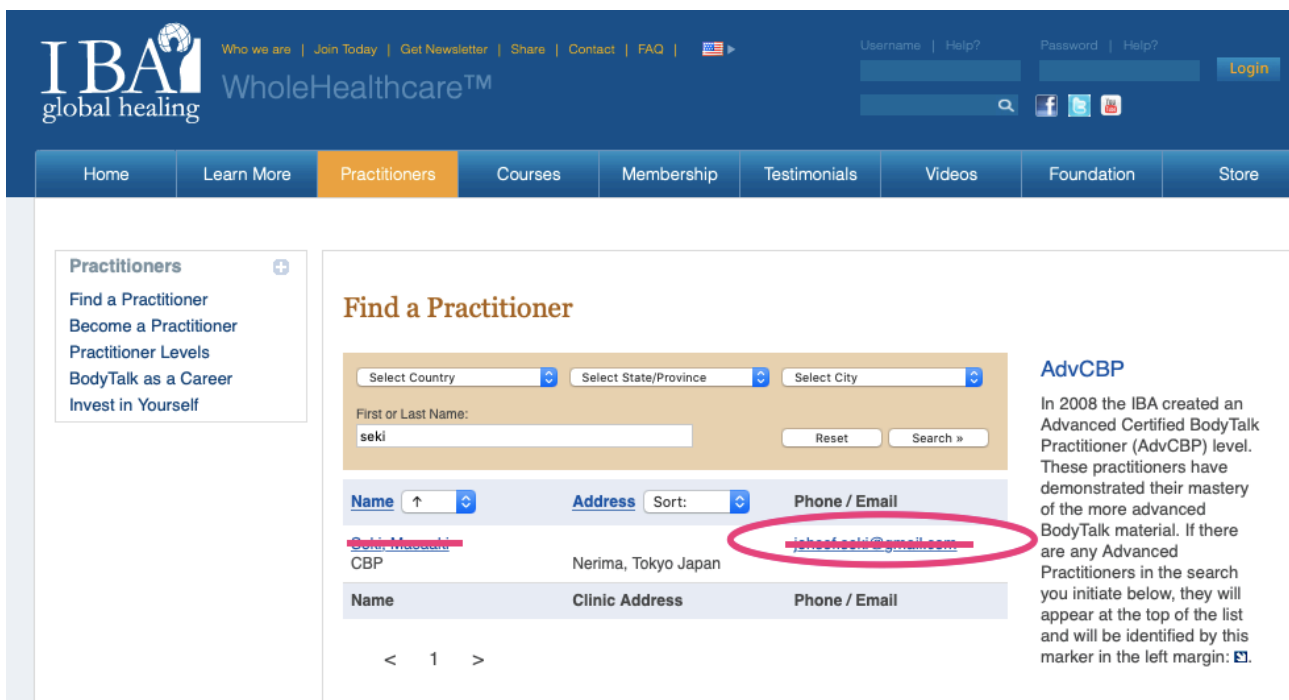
IBA global healing

Who we are | Join Today | Get Newsletter | Share | Contact | FAQ |

WholeHealthcare™

Username | Help?
Password | Help?
Login

Home | Learn More | Practitioners | Courses | Membership | Testimonials | Videos | Foundation | Store

Practitioners
Find a Practitioner
Become a Practitioner
Practitioner Levels
BodyTalk as a Career
Invest in Yourself

Find a Practitioner

Select Country
Select State/Province
Select City

First or Last Name:
seki

Reset
Search »

| Name ↑ | Address Sort: | Phone / Email |
|---|---|---|
| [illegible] CBP | Nerima, Tokyo Japan | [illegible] |
| Name | Clinic Address | Phone / Email |

< 1 >

AdvCBP

In 2008 the IBA created an Advanced Certified BodyTalk Practitioner (AdvCBP) level. These practitioners have demonstrated their mastery of the more advanced BodyTalk material. If there are any Advanced Practitioners in the search you initiate below, they will appear at the top of the list and will be identified by this marker in the left margin: .